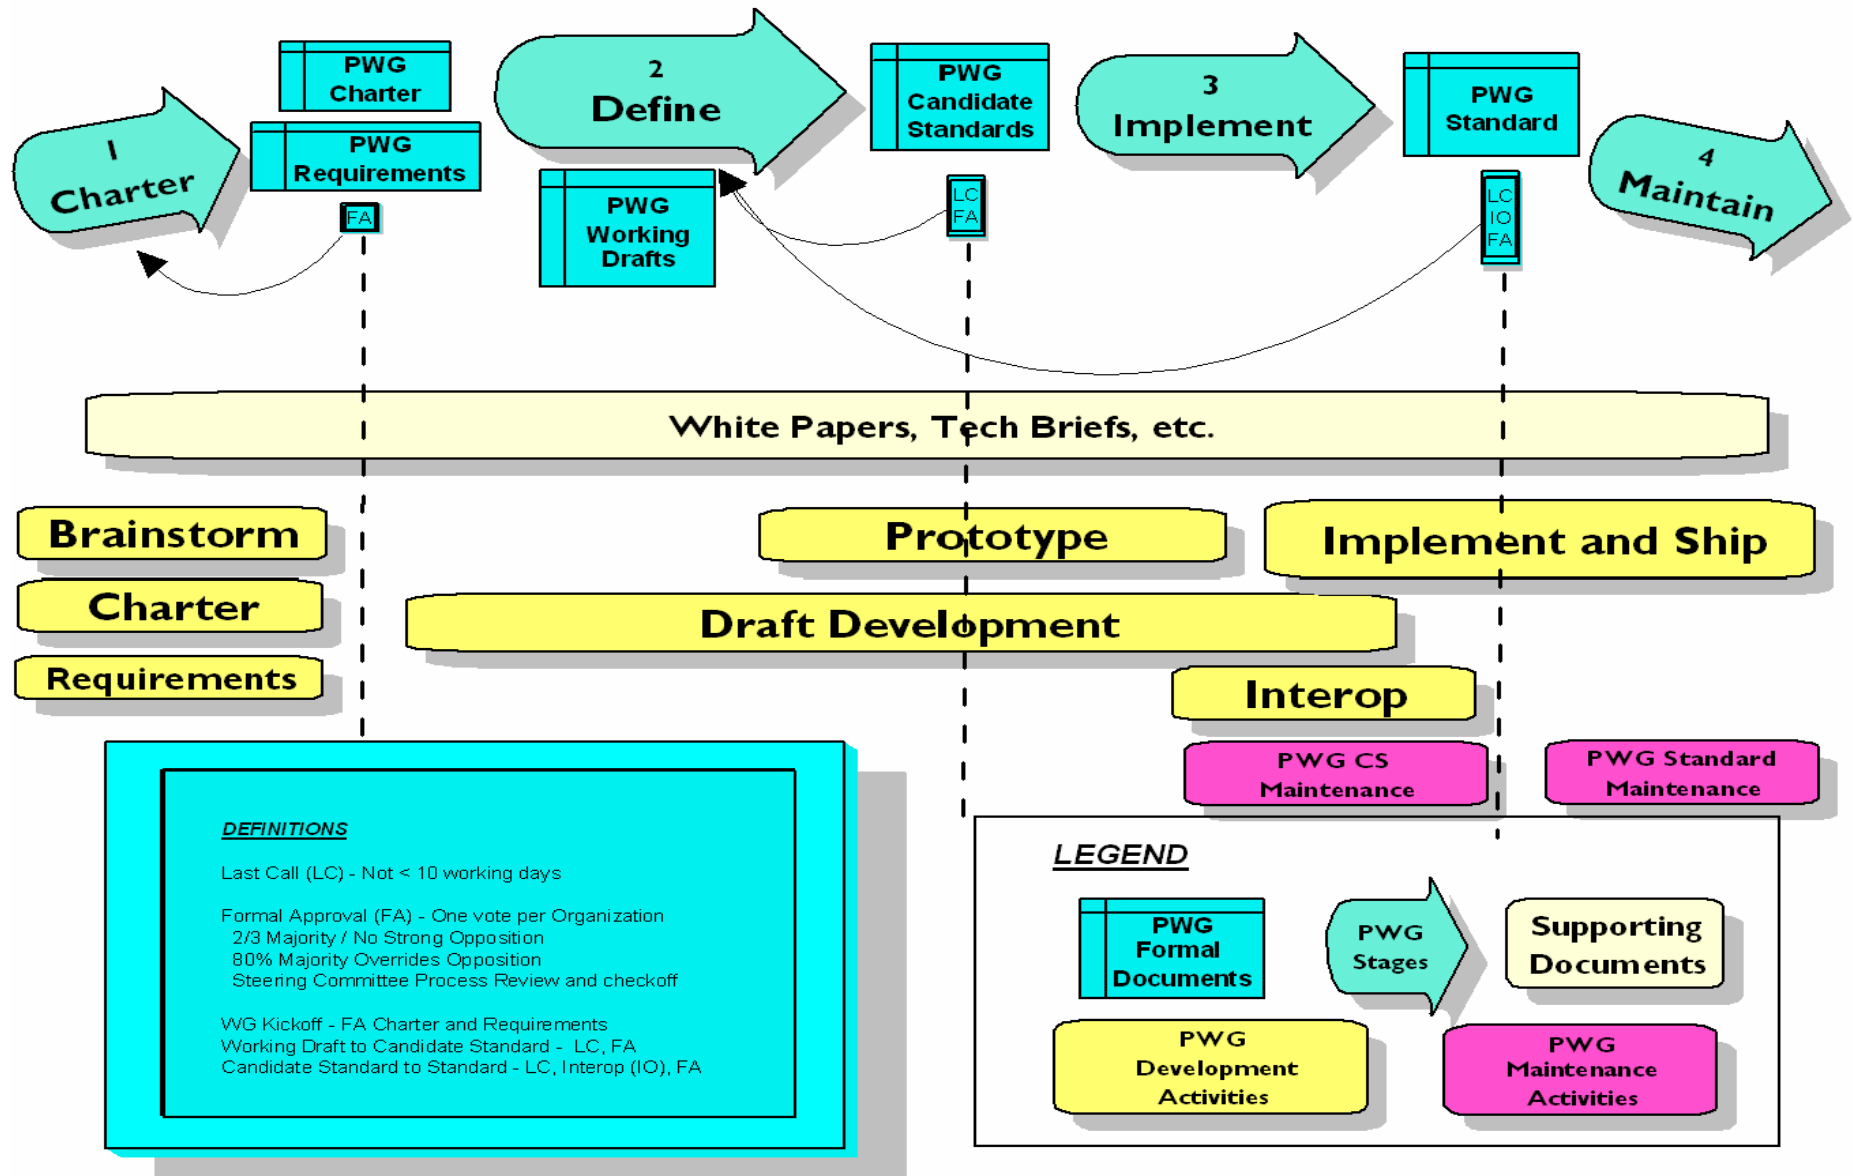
1
Charter

PWG Charter

PWG Requirements

FA

2
Define

PWG Working Drafts

PWG Candidate Standards

LC
FA

3
Implement

PWG Standard

LC
IO
FA

4
Maintain

White Papers, Tech Briefs, etc.

Brainstorm

Charter

Requirements

Prototype

Implement and Ship

Draft Development

Interop

PWG CS Maintenance

PWG Standard Maintenance

DEFINITIONS

Last Call (LC) - Not < 10 working days

Formal Approval (FA) - One vote per Organization
2/3 Majority / No Strong Opposition
80% Majority Overrides Opposition
Steering Committee Process Review and checkoff

WG Kickoff - FA Charter and Requirements
Working Draft to Candidate Standard - LC, FA
Candidate Standard to Standard - LC, Interop (IO), FA

LEGEND

PWG Formal Documents

PWG Stages

Supporting Documents

PWG Development Activities

PWG Maintenance Activities